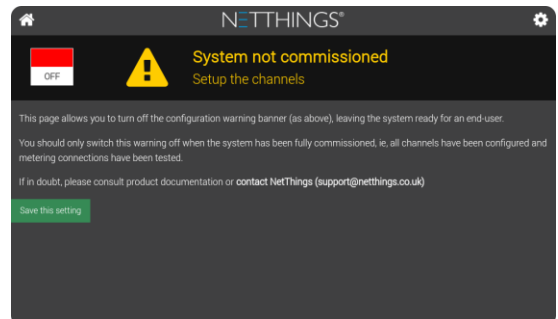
NETTHINGS®

OFF

System not commissioned

Setup the channels

This page allows you to turn off the configuration warning banner (as above), leaving the system ready for an end-user.

You should only switch this warning off when the system has been fully commissioned, ie, all channels have been configured and metering connections have been tested.

If in doubt, please consult product documentation or contact NetThings (support@netthings.co.uk)

Save this setting